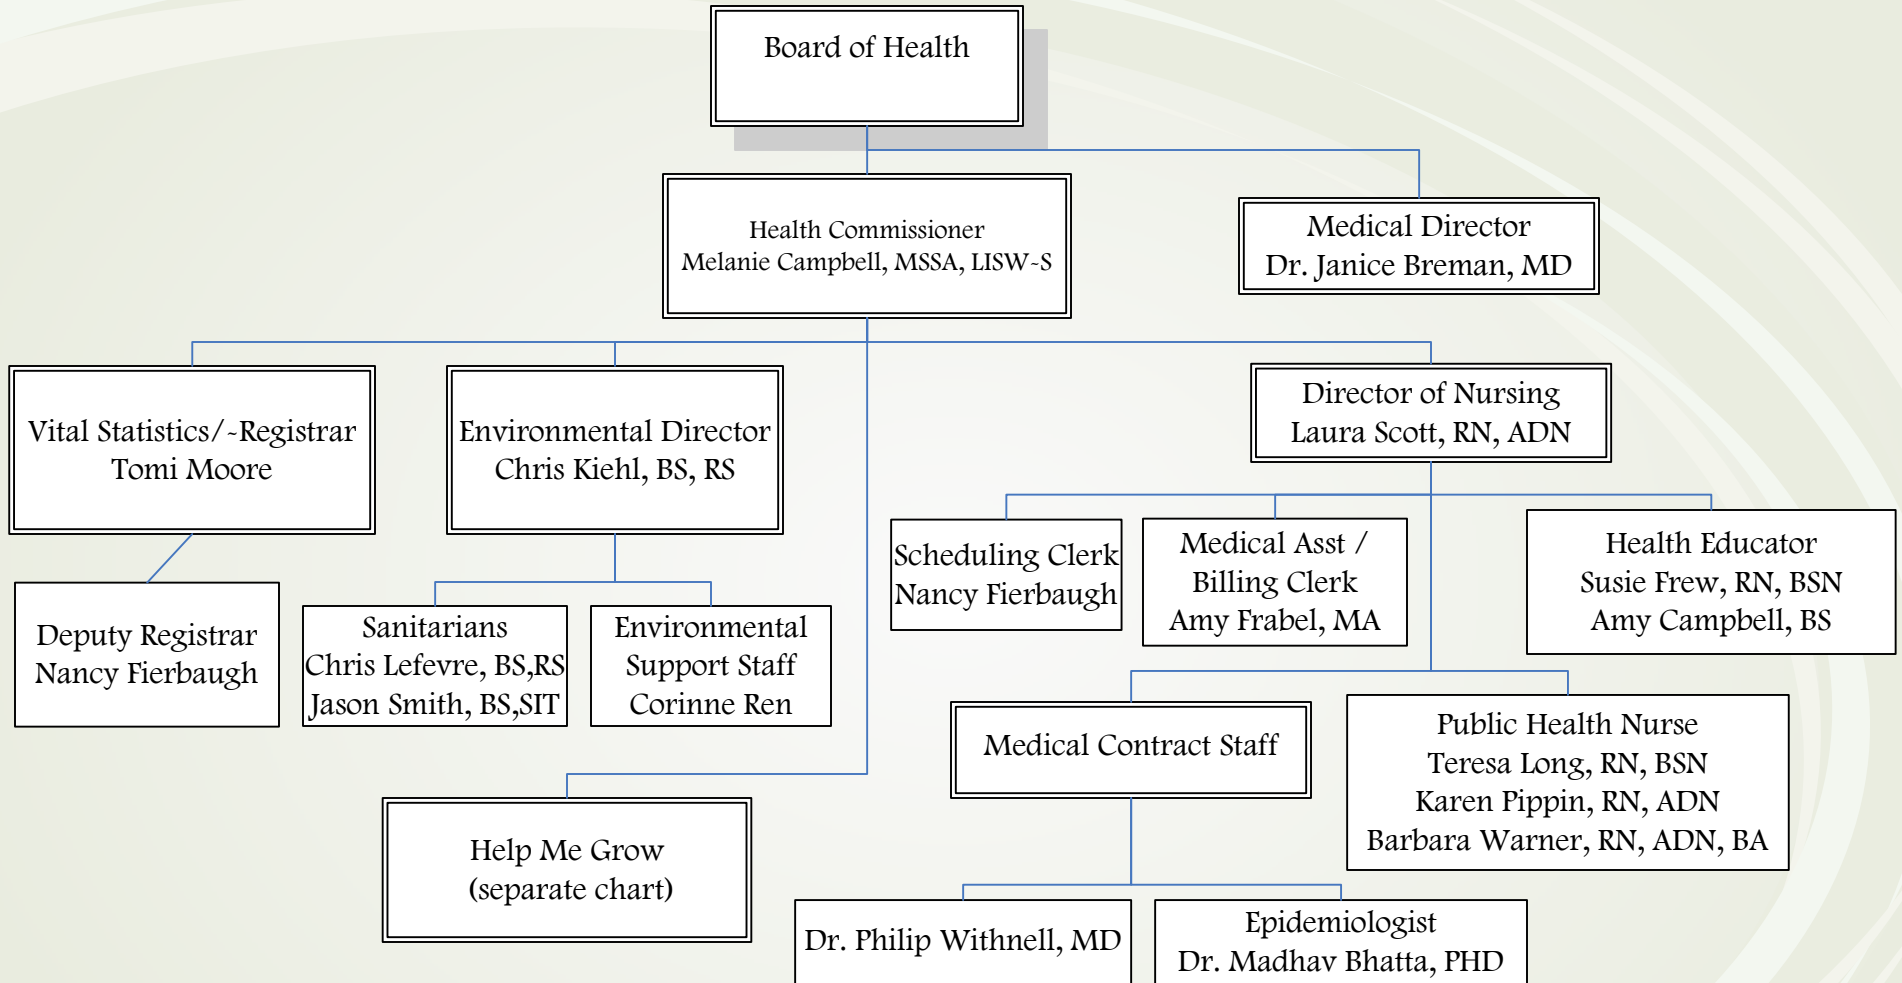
Board of Health

Health Commissioner
Melanie Campbell, MSSA, LISW-S

Medical Director
Dr. Janice Breman, MD

Vital Statistics/-Registrar
Tomi Moore

Environmental Director
Chris Kiehl, BS, RS

Director of Nursing
Laura Scott, RN, ADN

Deputy Registrar
Nancy Fierbaugh

Sanitarians
Chris Lefevre, BS,RS
Jason Smith, BS,SIT

Environmental Support Staff
Corinne Ren

Scheduling Clerk
Nancy Fierbaugh

Medical Asst / Billing Clerk
Amy Frabel, MA

Health Educator
Susie Frew, RN, BSN
Amy Campbell, BS

Medical Contract Staff

Public Health Nurse
Teresa Long, RN, BSN
Karen Pippin, RN, ADN
Barbara Warner, RN, ADN, BA

Help Me Grow
(separate chart)

Dr. Philip Withnell, MD

Epidemiologist
Dr. Madhav Bhatta, PHD